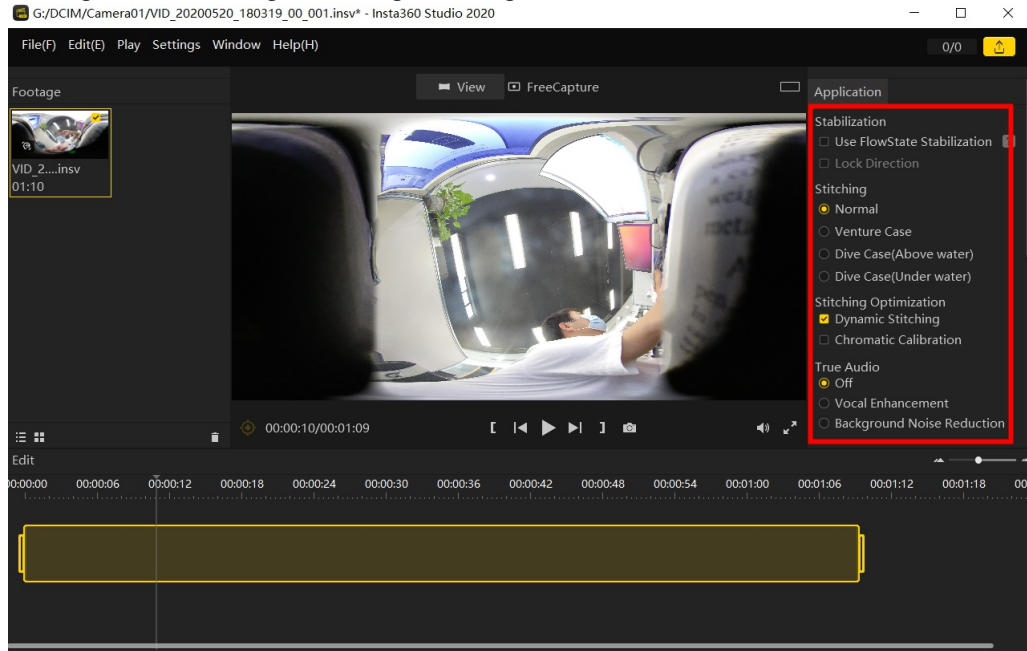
G:/DCIM/Camera01/VID_20200520_180319_00_001.insv* - Insta360 Studio 2020

File(F) Edit(E) Play Settings Window Help(H)

0/0

Footage

VID_2....insv
01:10

View FreeCapture

Application

Stabilization
Use FlowState Stabilization
Lock Direction

Stitching
Normal
Venture Case
Dive Case(Above water)
Dive Case(Under water)

Stitching Optimization
Dynamic Stitching
Chromatic Calibration

True Audio
Off
Vocal Enhancement
Background Noise Reduction

00:00:10/00:01:09

Edit

00:00:00 00:00:06 00:00:12 00:00:18 00:00:24 00:00:30 00:00:36 00:00:42 00:00:48 00:00:54 00:01:00 00:01:06 00:01:12 00:01:18 00